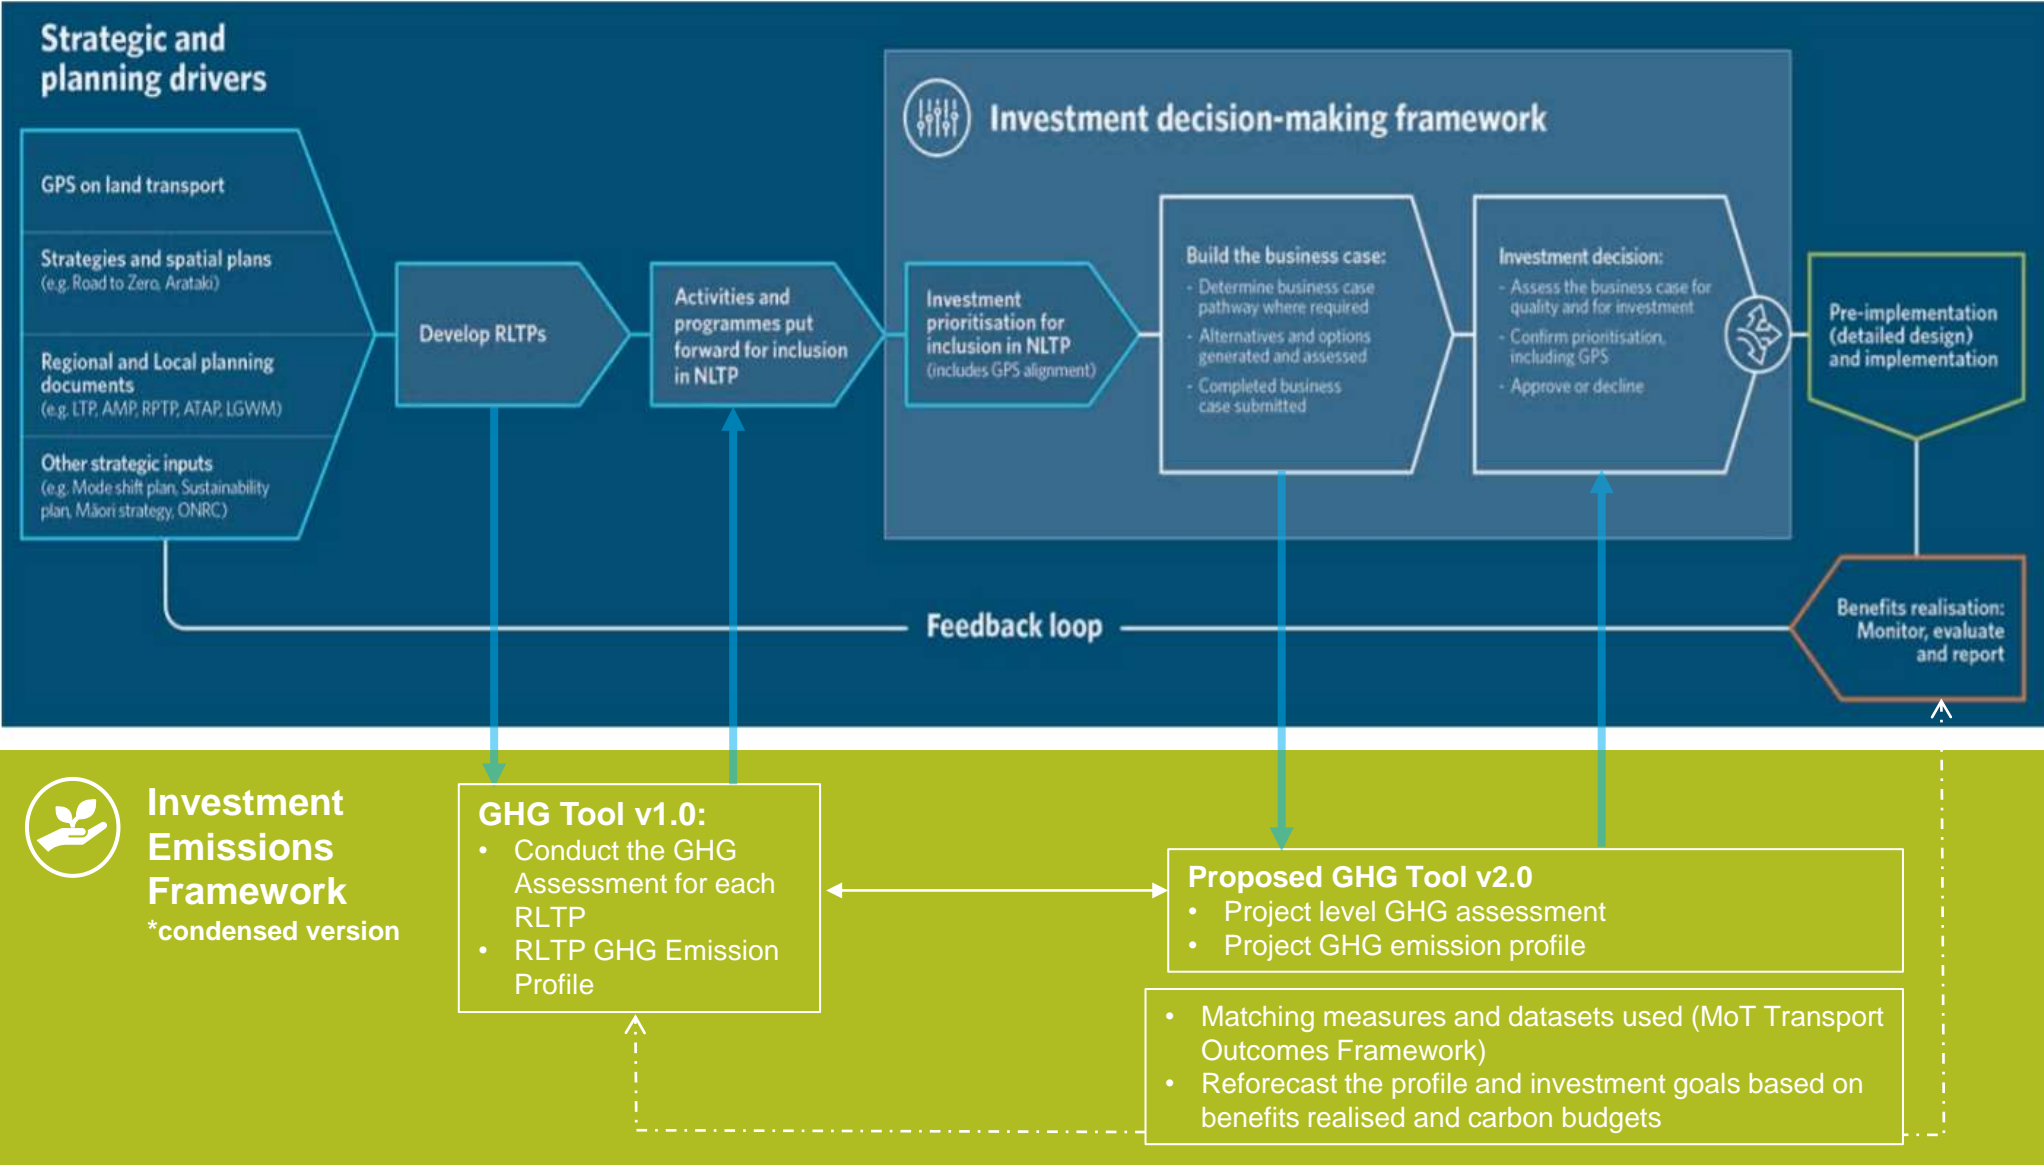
Strategic and planning drivers

GPS on land transport

Strategies and spatial plans
(e.g. Road to Zero, Arataki)

Regional and Local planning documents
(e.g. LTP, AMP, RPTP, ATAP, LGWM)

Other strategic inputs
(e.g. Mode shift plan, Sustainability plan, Māori strategy, ONRC)

Develop RLTPs

Activities and programmes put forward for inclusion in NLTP

Investment decision-making framework

Investment prioritisation for inclusion in NLTP
(includes GPS alignment)

Build the business case:
- Determine business case pathway where required
- Alternatives and options generated and assessed
- Completed business case submitted

Investment decision:
- Assess the business case for quality and for investment
- Confirm prioritisation, including GPS
- Approve or decline

Pre-implementation (detailed design) and implementation

Feedback loop

Benefits realisation: Monitor, evaluate and report

Investment Emissions Framework
*condensed version

GHG Tool v1.0:
• Conduct the GHG Assessment for each RLTP
• RLTP GHG Emission Profile

Proposed GHG Tool v2.0
• Project level GHG assessment
• Project GHG emission profile

• Matching measures and datasets used (MoT Transport Outcomes Framework)
• Reforecast the profile and investment goals based on benefits realised and carbon budgets